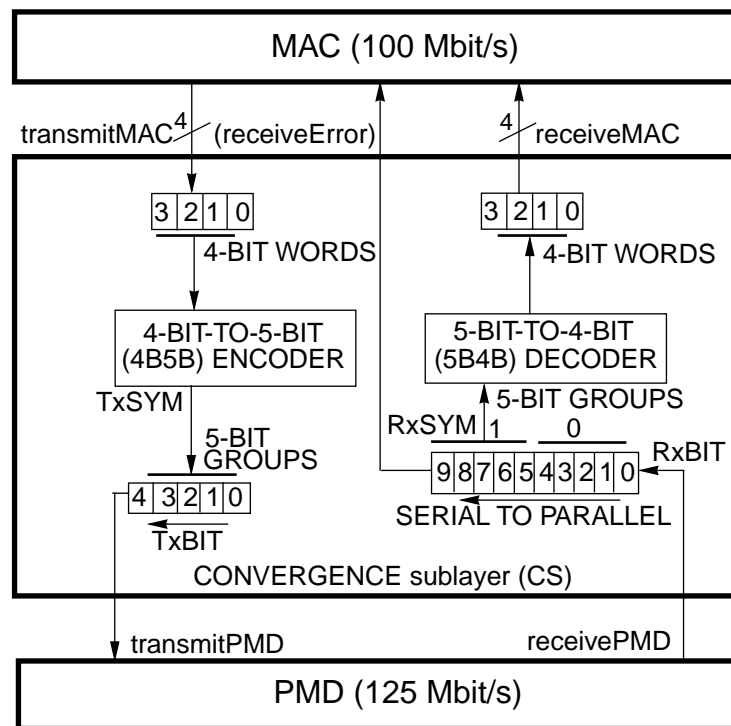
MAC (100 Mbit/s)

transmitMAC 4

(receiveError)

4

receiveMAC

| 3 | 2 | 1 | 0 |
|---|---|---|---|

4-BIT WORDS

| 3 | 2 | 1 | 0 |
|---|---|---|---|

4-BIT WORDS

4-BIT-TO-5-BIT (4B5B) ENCODER

5-BIT-TO-4-BIT (5B4B) DECODER

TxSYM

5-BIT GROUPS

5-BIT GROUPS

RxSYM

1

0

RxBIT

| 9 | 8 | 7 | 6 | 5 | 4 | 3 | 2 | 1 | 0 |
|---|---|---|---|---|---|---|---|---|---|

| 4 | 3 | 2 | 1 | 0 |
|---|---|---|---|---|

SERIAL TO PARALLEL

TxBIT

CONVERGENCE sublayer (CS)

transmitPMD

receivePMD

PMD (125 Mbit/s)